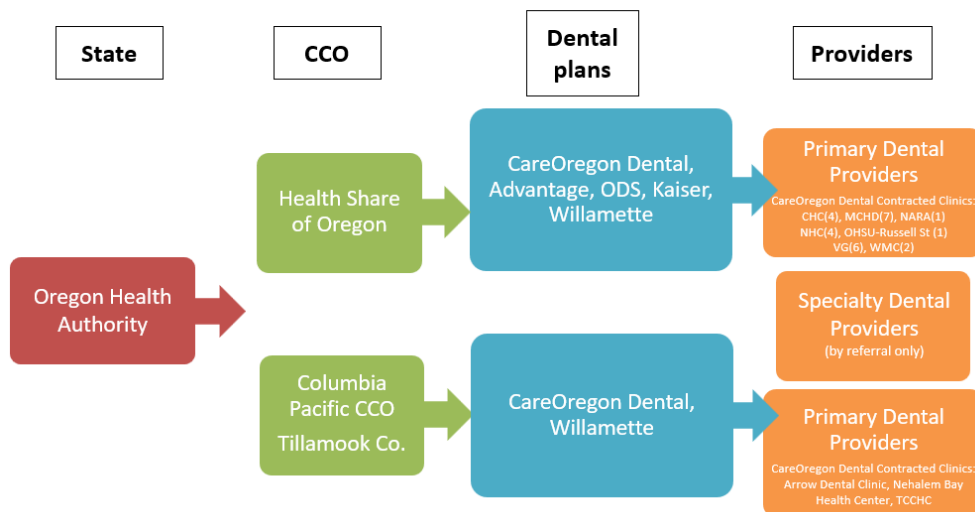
State

CCO

Dental plans

Providers

Oregon Health Authority

Health Share of Oregon

CareOregon Dental, Advantage, ODS, Kaiser, Willamette

Primary Dental Providers
CareOregon Dental Contracted Clinics: CHC(4), MCHD(7), NARA(1) NHC(4), OHSU-Russell St (1) VG(6), WMC(2)

Specialty Dental Providers
(by referral only)

Columbia Pacific CCO
Tillamook Co.

CareOregon Dental, Willamette

Primary Dental Providers
CareOregon Dental Contracted Clinics: Arrow Dental Clinic, Nehalem Bay Health Center, TCCHC